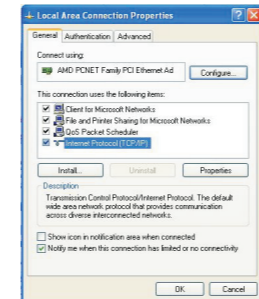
Local Area Connection Properties

General | Authentication | Advanced

Connect using:

AMD PCNET Family PCI Ethernet Ad

Configure...

This connection uses the following items:

Client for Microsoft Networks
File and Printer Sharing for Microsoft Networks
QoS Packet Scheduler
Internet Protocol (TCP/IP)

Install... | Uninstall | Properties

Description

Transmission Control Protocol/Internet Protocol. The default wide area network protocol that provides communication across diverse interconnected networks.

Show icon in notification area when connected
Notify me when this connection has limited or no connectivity

OK | Cancel